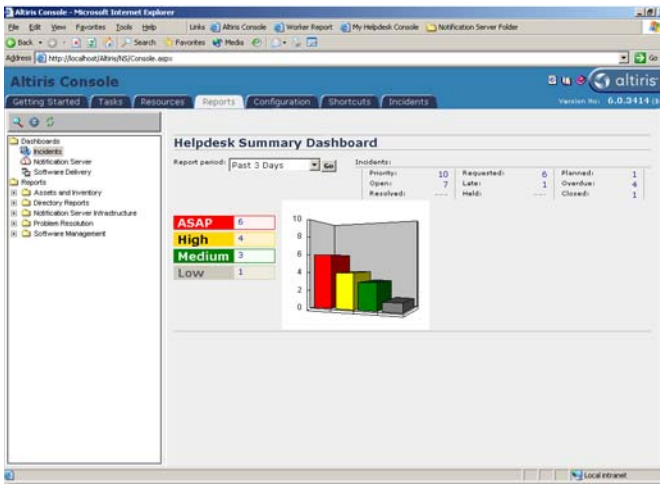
Altiris Console - Microsoft Internet Explorer

File Edit View Favorites Tools Help

Links Altiris Console Worker Report My Helpdesk Console Notification Server Folder

Back Search Favorites Media

Address http://localhost/Altiris/NS/Console.aspx

Go

Altiris Console

altiris

Getting Started Tasks Resources Reports Configuration Shortcuts Incidents

Version No: 6.0.3414

Dashboards
Incidents
Notification Server
Software Delivery
Reports
Assets and Inventory
Directory Reports
Notification Server Infrastructure
Problem Resolution
Software Management

Helpdesk Summary Dashboard

Report period: Past 3 Days Go

Incidents:

| Priority: | 10 | Requested: | 6 | Planned: | 1 |
|---|---|---|---|---|---|
| Open: | 7 | Late: | 1 | Overdue: | 4 |
| Resolved: | ---- | Held: | ---- | Closed: | 1 |

| ASAP | 6 |
|---|---|
| High | 4 |
| Medium | 3 |
| Low | 1 |

10
8
6
4
2
0

Local intranet